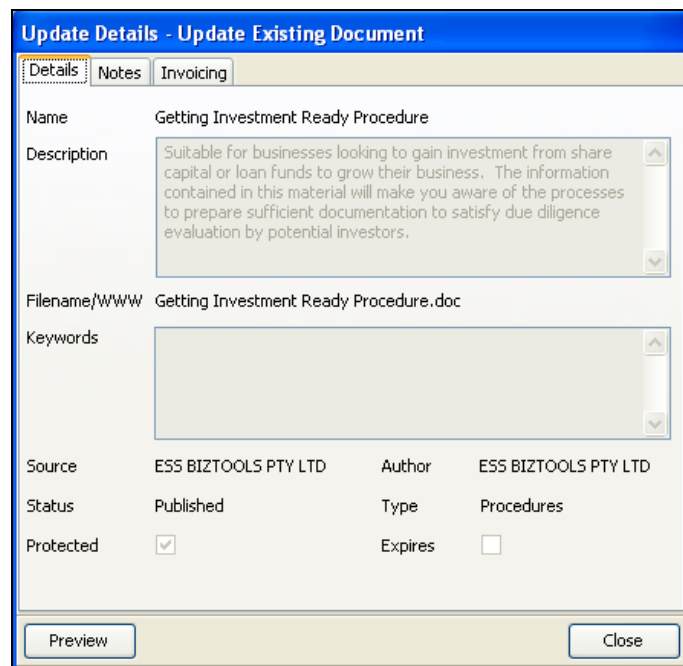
Update Details - Update Existing Document

Details | Notes | Invoicing

Name Getting Investment Ready Procedure

Description Suitable for businesses looking to gain investment from share capital or loan funds to grow their business. The information contained in this material will make you aware of the processes to prepare sufficient documentation to satisfy due diligence evaluation by potential investors.

Filename/WWW Getting Investment Ready Procedure.doc

Keywords

Source ESS BIZTOOLS PTY LTD Author ESS BIZTOOLS PTY LTD

Status Published Type Procedures

Protected Expires

Preview Close